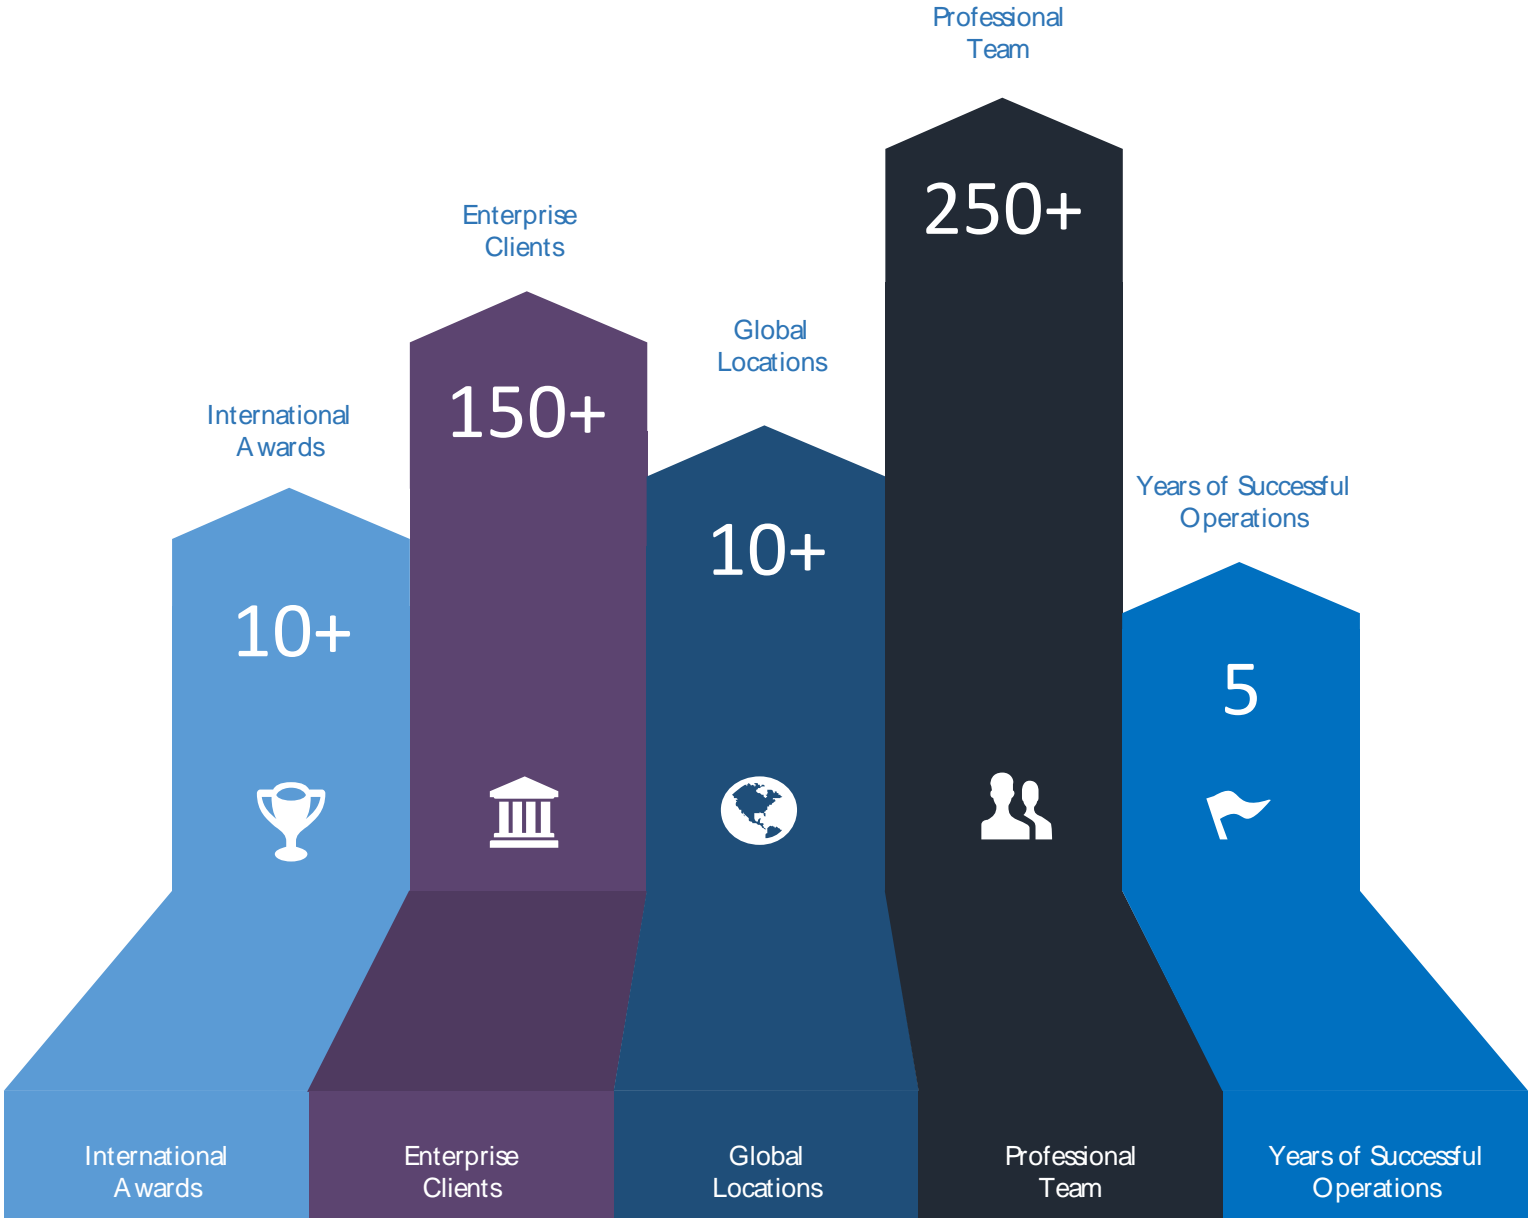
Professional Team

250+

Enterprise Clients

150+

Global Locations

10+

International Awards

10+

Years of Successful Operations

5

International Awards

Enterprise Clients

Global Locations

Professional Team

Years of Successful Operations